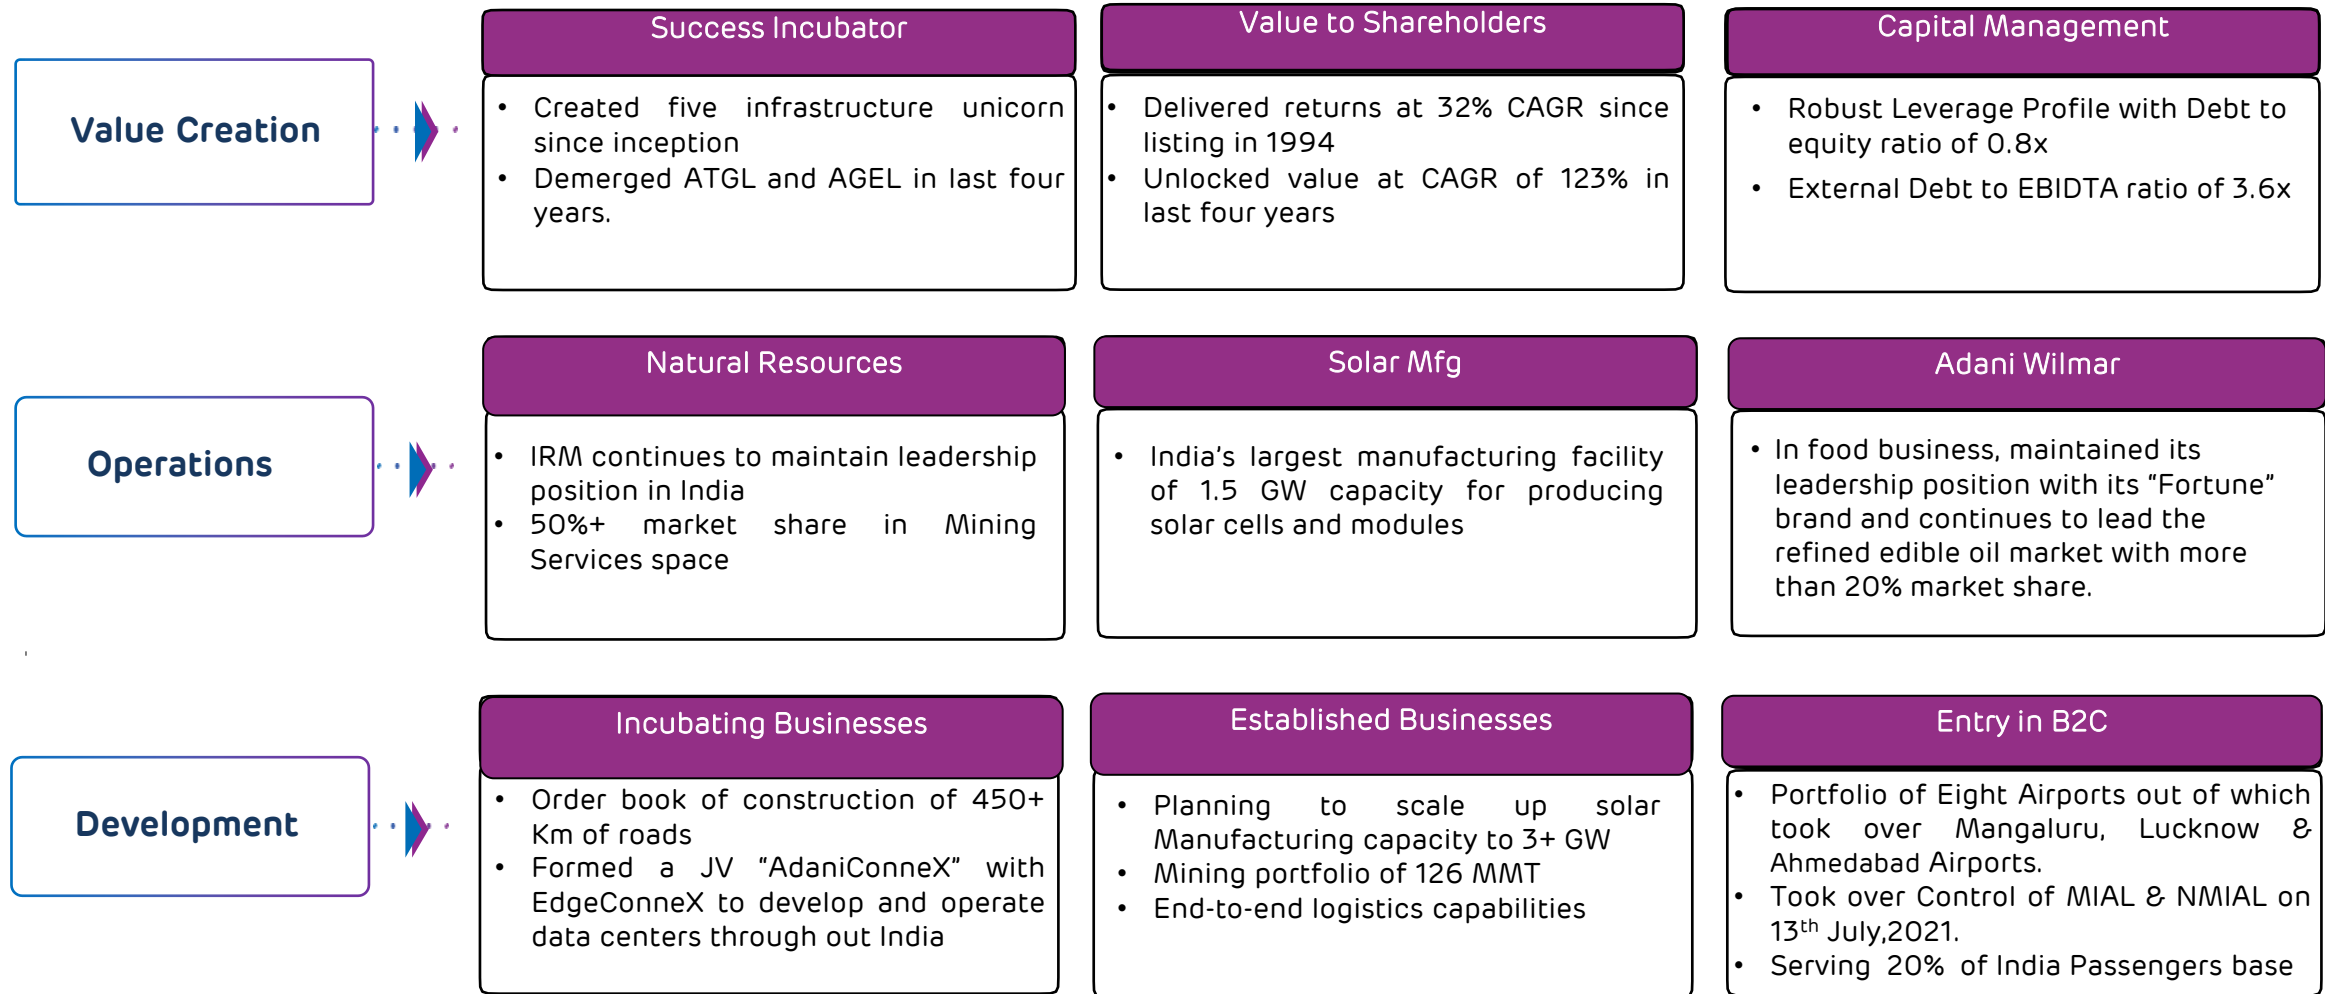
Value Creation

Success Incubator

- Created five infrastructure unicorn since inception
- Demerged ATGL and AGEL in last four years.

Value to Shareholders

- Delivered returns at 32% CAGR since listing in 1994
- Unlocked value at CAGR of 123% in last four years

Capital Management

- Robust Leverage Profile with Debt to equity ratio of 0.8x
- External Debt to EBIDTA ratio of 3.6x

Operations

Natural Resources

- IRM continues to maintain leadership position in India
- 50%+ market share in Mining Services space

Solar Mfg

- India's largest manufacturing facility of 1.5 GW capacity for producing solar cells and modules

Adani Wilmar

- In food business, maintained its leadership position with its "Fortune" brand and continues to lead the refined edible oil market with more than 20% market share.

Development

Incubating Businesses

- Order book of construction of 450+ Km of roads
- Formed a JV "AdaniConneX" with EdgeConneX to develop and operate data centers through out India

Established Businesses

- Planning to scale up solar Manufacturing capacity to 3+ GW
- Mining portfolio of 126 MMT
- End-to-end logistics capabilities

Entry in B2C

- Portfolio of Eight Airports out of which took over Mangaluru, Lucknow & Ahmedabad Airports.
- Took over Control of MIAL & NMIAL on 13$^{th}$ July,2021.
- Serving 20% of India Passengers base